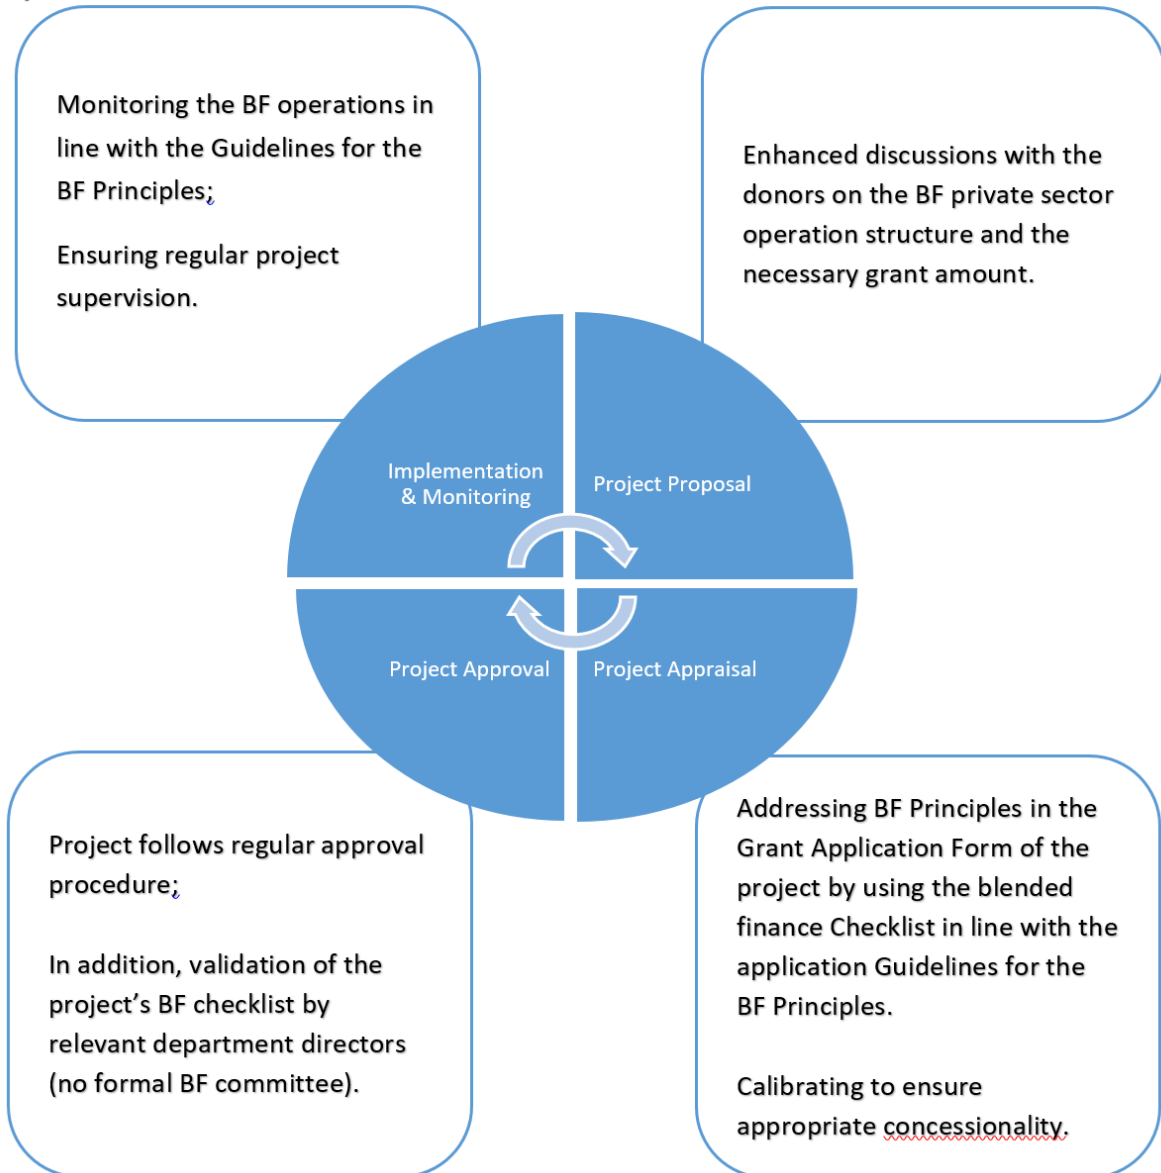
Monitoring the BF operations in line with the Guidelines for the BF Principles;

Ensuring regular project supervision.

Enhanced discussions with the donors on the BF private sector operation structure and the necessary grant amount.

Implementation & Monitoring

Project Proposal

Project Approval

Project Appraisal

Project follows regular approval procedure;

In addition, validation of the project's BF checklist by relevant department directors (no formal BF committee).

Addressing BF Principles in the Grant Application Form of the project by using the blended finance Checklist in line with the application Guidelines for the BF Principles.

Calibrating to ensure appropriate concessionality.